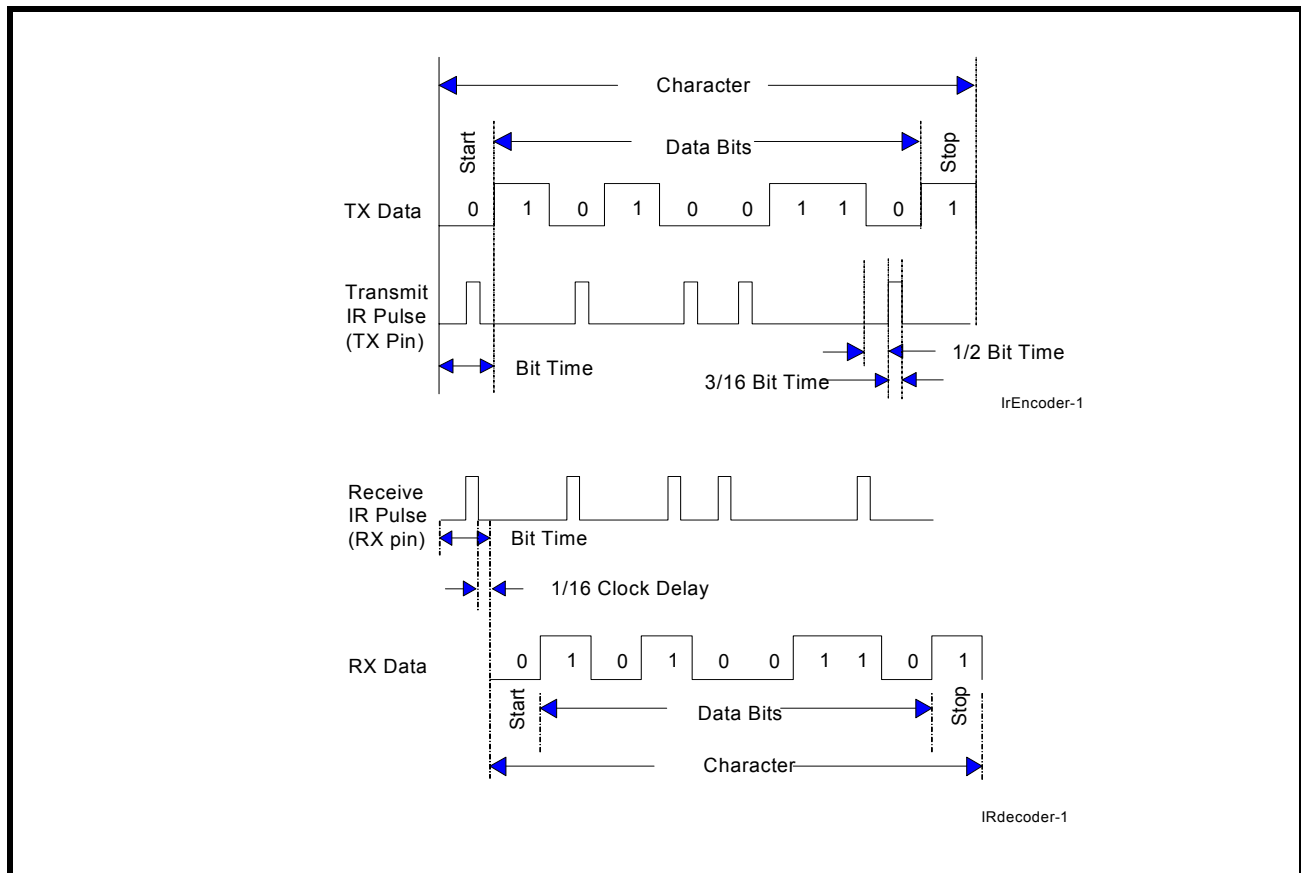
Character

Start

Data Bits

Stop

TX Data

0 1 0 1 0 0 1 1 0 1

Transmit IR Pulse (TX Pin)

1/2 Bit Time

Bit Time

3/16 Bit Time

IrEncoder-1

Receive IR Pulse (RX pin)

Bit Time

1/16 Clock Delay

RX Data

0 1 0 1 0 0 1 1 0 1

Start

Data Bits

Stop

Character

IRdecoder-1